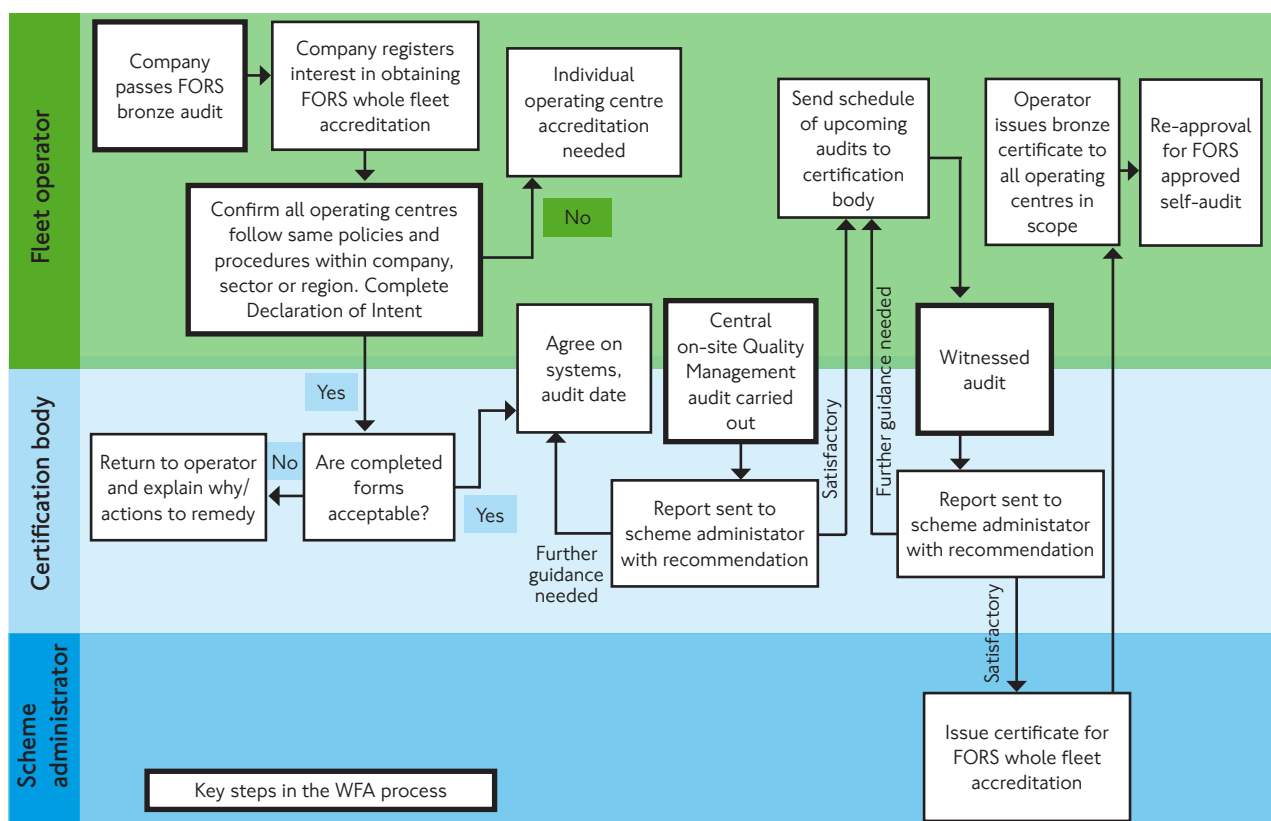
Fleet operator

Company passes FORS bronze audit

Company registers interest in obtaining FORS whole fleet accreditation

Individual operating centre accreditation needed

No

Confirm all operating centres follow same policies and procedures within company, sector or region. Complete Declaration of Intent

Send schedule of upcoming audits to certification body

Operator issues bronze certificate to all operating centres in scope

Re-approval for FORS approved self-audit

Certification body

Yes

Agree on systems, audit date

Central on-site Quality Management audit carried out

Satisfactory

Further guidance needed

Witnessed audit

Return to operator and explain why/ actions to remedy

No

Are completed forms acceptable?

Yes

Report sent to scheme administator with recommendation

Further guidance needed

Report sent to scheme administator with recommendation

Scheme administrator

Satisfactory

Issue certificate for FORS whole fleet accreditation

Key steps in the WFA process